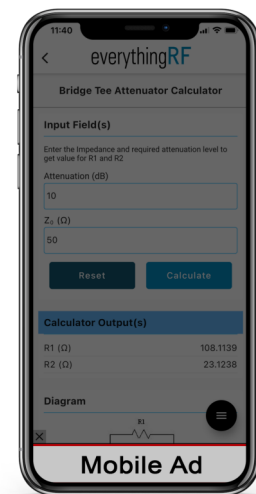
11:40

<

everythingRF

Bridge Tee Attenuator Calculator

Input Field(s)

Enter the Impedance and required attenuation level to get value for R1 and R2

Attenuation (dB)

10

$Z_0$ (Ω)

50

Reset

Calculate

Calculator Output(s)

R1 (Ω) 108.1139

R2 (Ω) 23.1238

Diagram

R1

Mobile Ad